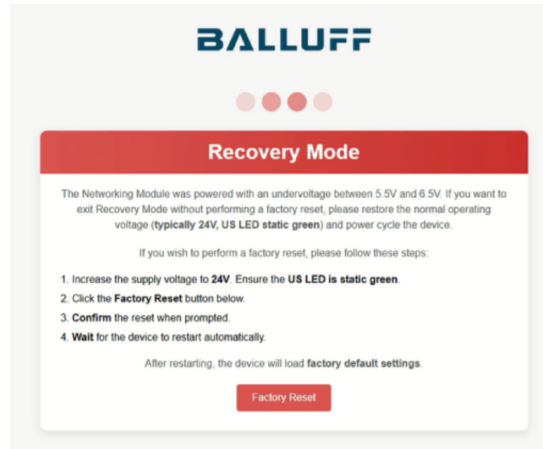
BALLUFF

Recovery Mode

The Networking Module was powered with an undervoltage between 5.5V and 6.5V. If you want to exit Recovery Mode without performing a factory reset, please restore the normal operating voltage (typically 24V, US LED static green) and power cycle the device.

If you wish to perform a factory reset, please follow these steps:

1. Increase the supply voltage to 24V. Ensure the US LED is static green.
2. Click the Factory Reset button below.
3. Confirm the reset when prompted.
4. Wait for the device to restart automatically.

After restarting, the device will load factory default settings.

Factory Reset